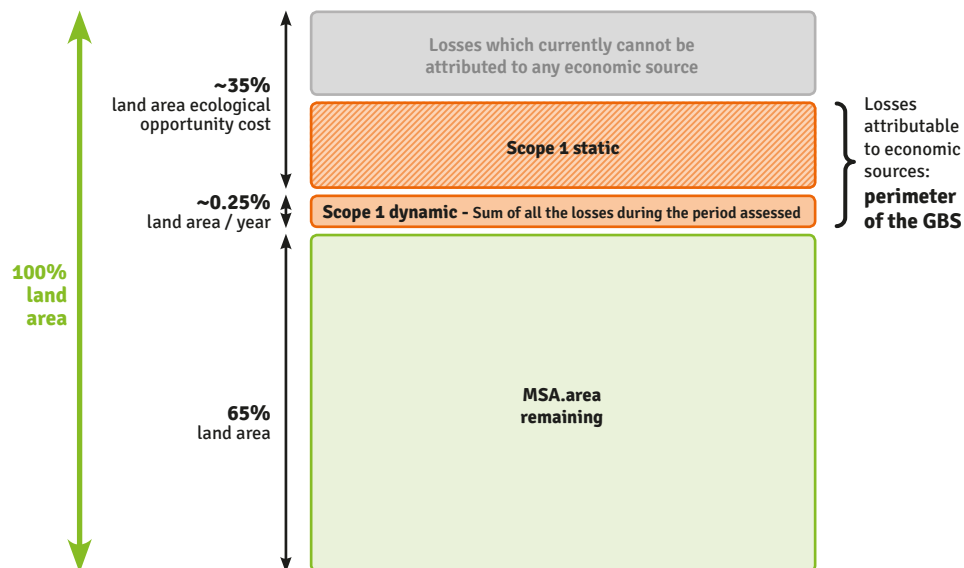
100% land area

~35%
land area ecological opportunity cost

Losses which currently cannot be attributed to any economic source

Scope 1 static

~0.25%
land area / year

Scope 1 dynamic - Sum of all the losses during the period assessed

Losses attributable to economic sources:
perimeter of the GBS

65%
land area

MSA.area remaining